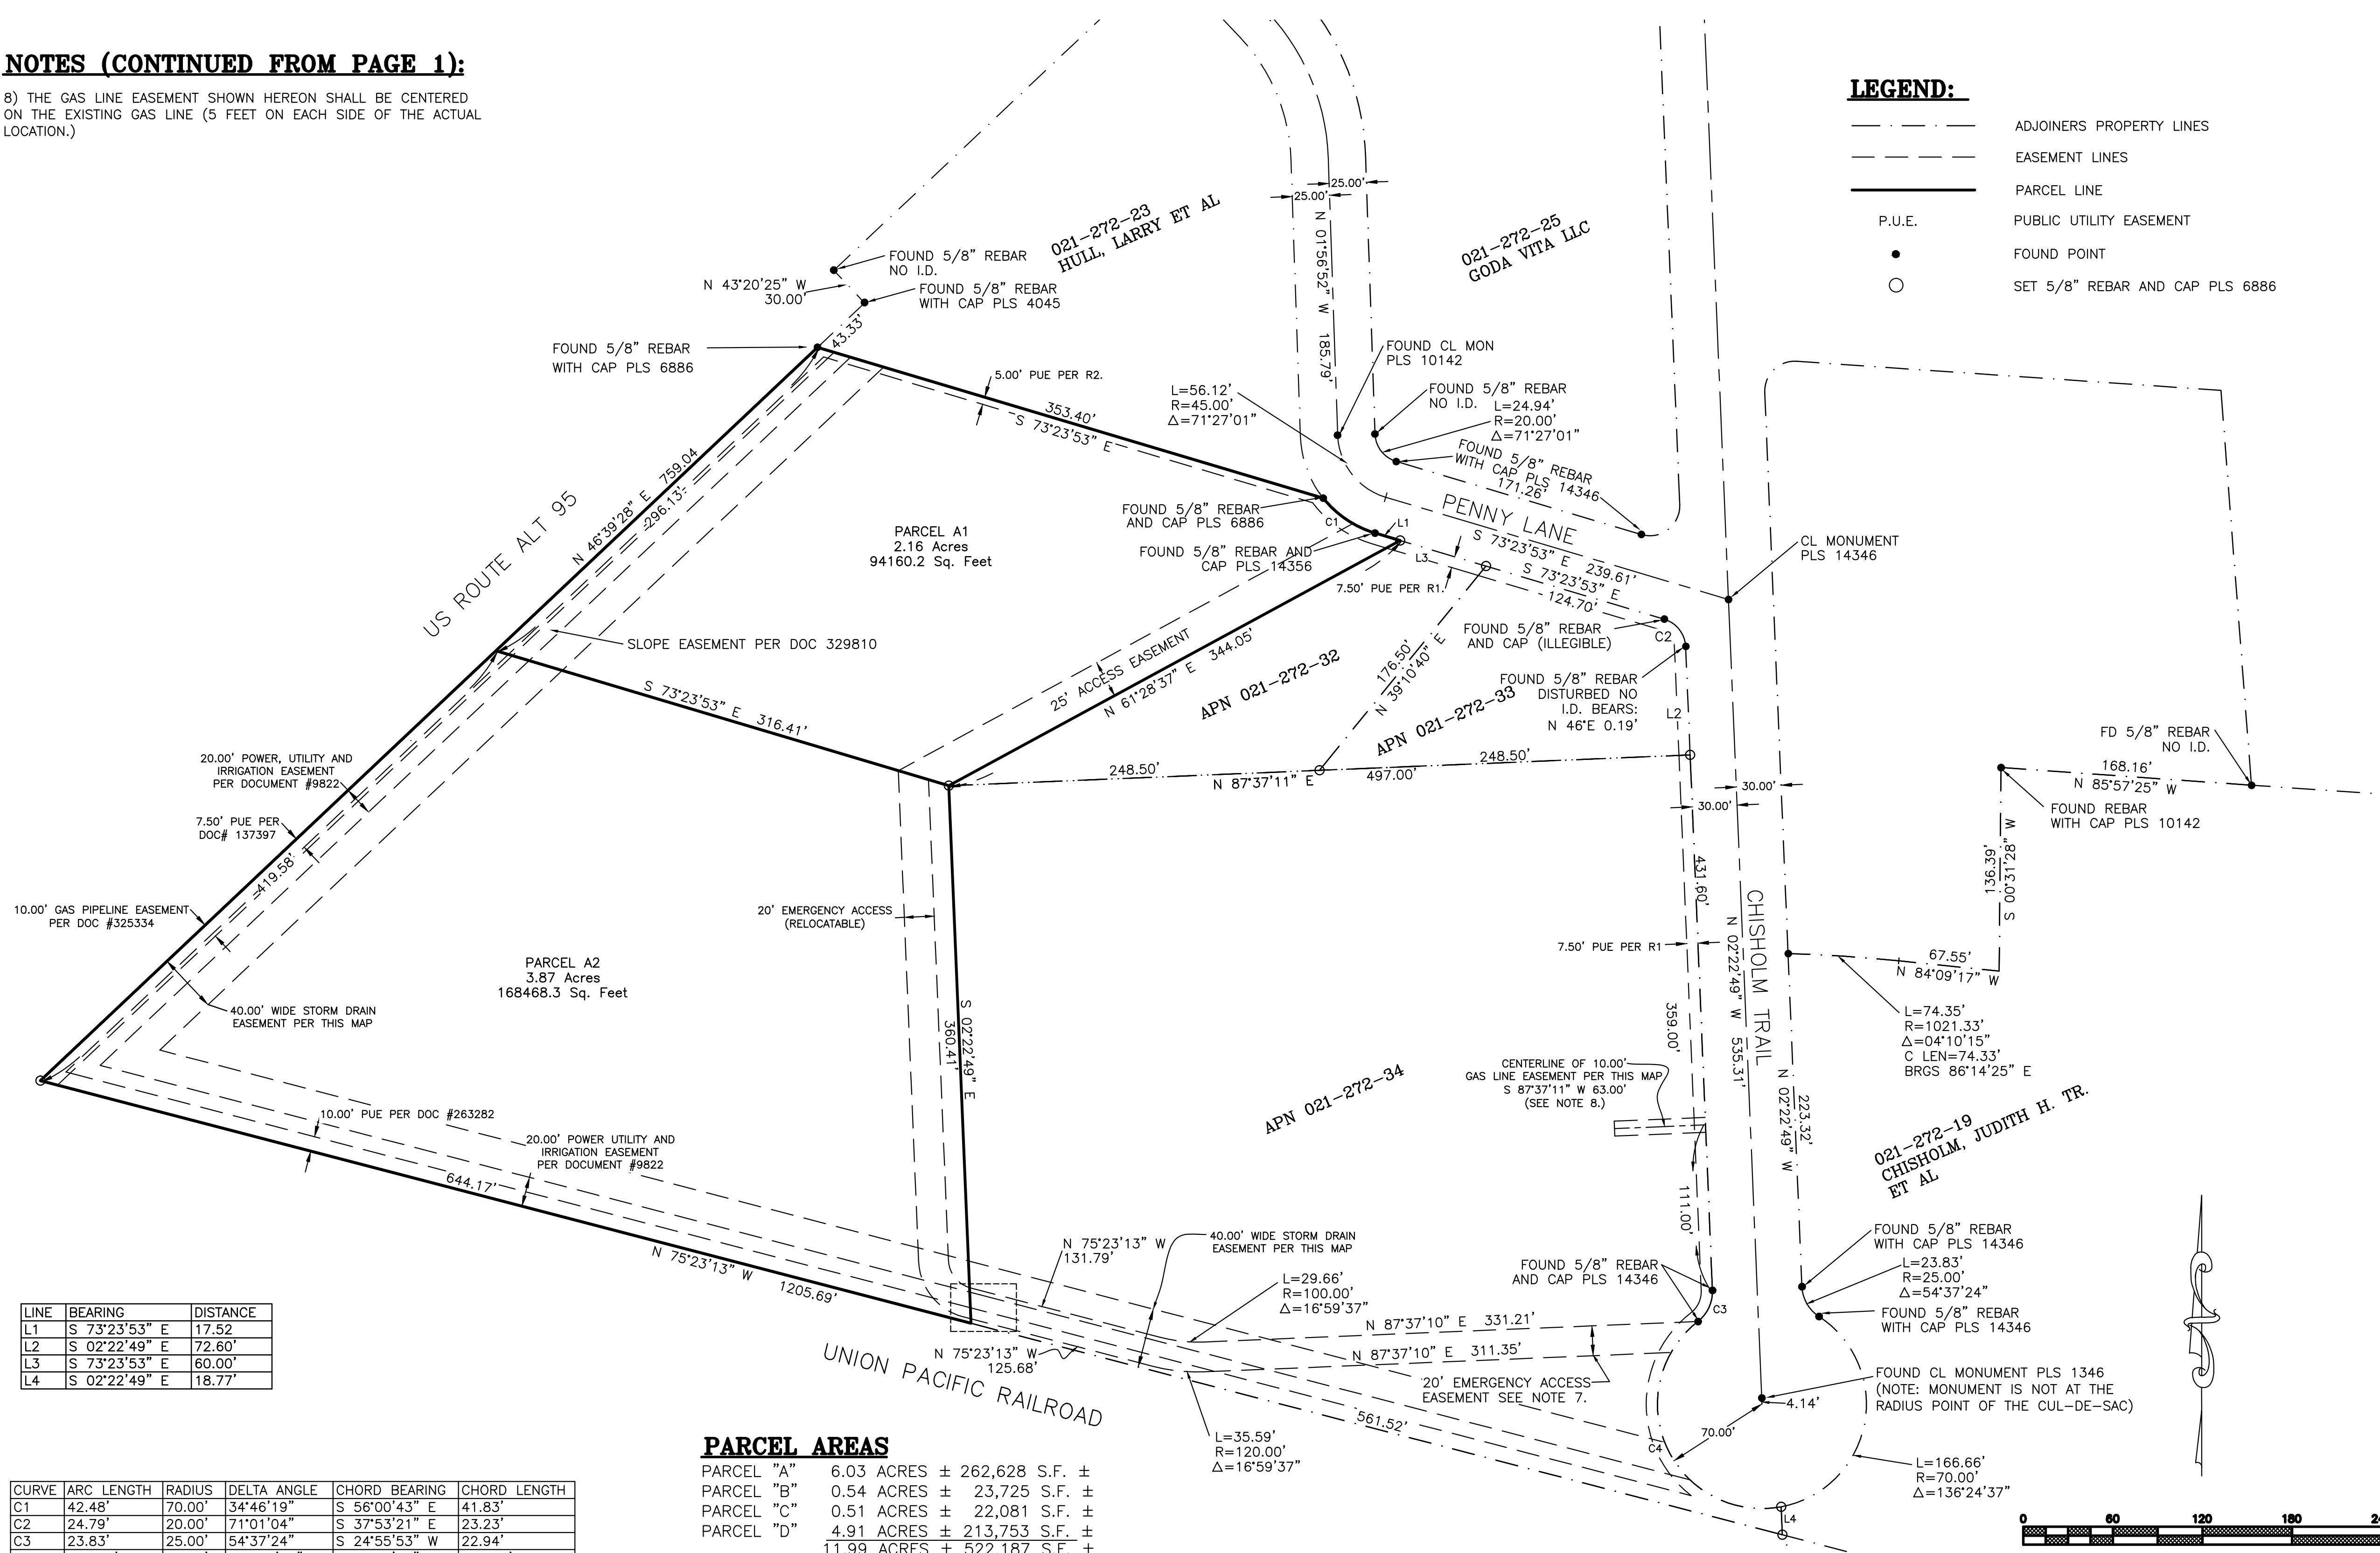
NOTES (CONTINUED FROM PAGE 1):

8) THE GAS LINE EASEMENT SHOWN HEREON SHALL BE CENTERED ON THE EXISTING GAS LINE (5 FEET ON EACH SIDE OF THE ACTUAL LOCATION.)

LEGEND:

ADJOINERS PROPERTY LINES
EASEMENT LINES
PARCEL LINE
P.U.E. PUBLIC UTILITY EASEMENT
FOUND POINT
SET 5/8" REBAR AND CAP PLS 6886

FOUND 5/8" REBAR NO I.D.
021-272-23 HULL, LARRY ET AL
N 43°20'25" W 30.00'
FOUND 5/8" REBAR WITH CAP PLS 4045
43.33'
FOUND 5/8" REBAR WITH CAP PLS 6886
25.00' 25.00'
N 01°56'52" W 185.79'
021-272-25 GODA VITA LLC
FOUND CL MON PLS 10142
5.00' PUE PER R2.
353.40' S 73°23'53" E
L=56.12' R=45.00' Δ=71°27'01"
FOUND 5/8" REBAR NO I.D.
L=24.94' R=20.00' Δ=71°27'01"
FOUND 5/8" REBAR WITH CAP PLS 14346
171.26'
PENNY LANE
S 73°23'53" E 239.61'
S 73°23'53" E 124.70'
N 46°39'28" E 759.04
296.13'
US ROUTE ALT 95
PARCEL A1 2.16 Acres 94160.2 Sq. Feet
FOUND 5/8" REBAR AND CAP PLS 6886
C1 L1
FOUND 5/8" REBAR AND CAP PLS 14356
L3
7.50' PUE PER R1.
CL MONUMENT PLS 14346
SLOPE EASEMENT PER DOC 329810
FOUND 5/8" REBAR AND CAP (ILLEGIBLE)
C2
25' ACCESS EASEMENT N 61°28'37" E 344.05'
APN 021-272-32
176.50' N 39°10'40" E
FOUND 5/8" REBAR DISTURBED NO I.D. BEARS: N 46°E 0.19'
APN 021-272-33
L2
S 73°23'53" E 316.41'
20.00' POWER, UTILITY AND IRRIGATION EASEMENT PER DOCUMENT #9822
248.50' N 87°37'11" E 497.00' 248.50'
FD 5/8" REBAR NO I.D.
168.16' N 85°57'25" W
FOUND REBAR WITH CAP PLS 10142
30.00' 30.00'
7.50' PUE PER DOC# 137397
419.58'
136.39' S 00°31'28" W
431.60'
N 02°22'49" W
CHISHOLM TRAIL
10.00' GAS PIPELINE EASEMENT PER DOC #325334
20' EMERGENCY ACCESS (RELOCATABLE)
7.50' PUE PER R1
67.55' N 84°09'17" W
PARCEL A2 3.87 Acres 168468.3 Sq. Feet
S 02°22'49" E 360.41'
40.00' WIDE STORM DRAIN EASEMENT PER THIS MAP
359.00'
535.31'
L=74.35' R=1021.33' Δ=04°10'15" C LEN=74.33' BRGS 86°14'25" E
CENTERLINE OF 10.00' GAS LINE EASEMENT PER THIS MAP S 87°37'11" W 63.00' (SEE NOTE 8.)
APN 021-272-34
N 02°22'49" W 223.32'
021-272-19 CHISHOLM, JUDITH H. TR. ET AL
10.00' PUE PER DOC #263282
20.00' POWER UTILITY AND IRRIGATION EASEMENT PER DOCUMENT #9822
644.17'
111.00'
N 75°23'13" W 131.79'
40.00' WIDE STORM DRAIN EASEMENT PER THIS MAP
FOUND 5/8" REBAR WITH CAP PLS 14346
L=23.83' R=25.00' Δ=54°37'24"
N 75°23'13" W 1205.69'
L=29.66' R=100.00' Δ=16°59'37"
FOUND 5/8" REBAR AND CAP PLS 14346
C3
FOUND 5/8" REBAR WITH CAP PLS 14346
N 87°37'10" E 331.21'
N 87°37'10" E 311.35'
N 75°23'13" W 125.68'
UNION PACIFIC RAILROAD
20' EMERGENCY ACCESS EASEMENT SEE NOTE 7.
FOUND CL MONUMENT PLS 1346 (NOTE: MONUMENT IS NOT AT THE RADIUS POINT OF THE CUL-DE-SAC)
4.14'
70.00'
C4
561.52'
L=35.59' R=120.00' Δ=16°59'37"
L=166.66' R=70.00' Δ=136°24'37"
L4

| LINE | BEARING | DISTANCE |
|---|---|---|
| L1 | S 73°23'53" E | 17.52 |
| L2 | S 02°22'49" E | 72.60' |
| L3 | S 73°23'53" E | 60.00' |
| L4 | S 02°22'49" E | 18.77' |

| CURVE | ARC LENGTH | RADIUS | DELTA ANGLE | CHORD BEARING | CHORD LENGTH |
|---|---|---|---|---|---|
| C1 | 42.48' | 70.00' | 34°46'19" | S 56°00'43" E | 41.83' |
| C2 | 24.79' | 20.00' | 71°01'04" | S 37°53'21" E | 23.23' |
| C3 | 23.83' | 25.00' | 54°37'24" | S 24°55'53" W | 22.94' |

PARCEL AREAS
PARCEL "A" 6.03 ACRES ± 262,628 S.F. ±
PARCEL "B" 0.54 ACRES ± 23,725 S.F. ±
PARCEL "C" 0.51 ACRES ± 22,081 S.F. ±
PARCEL "D" 4.91 ACRES ± 213,753 S.F. ±
11.99 ACRES ± 522,187 S.F. ±

0 60 120 180 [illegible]